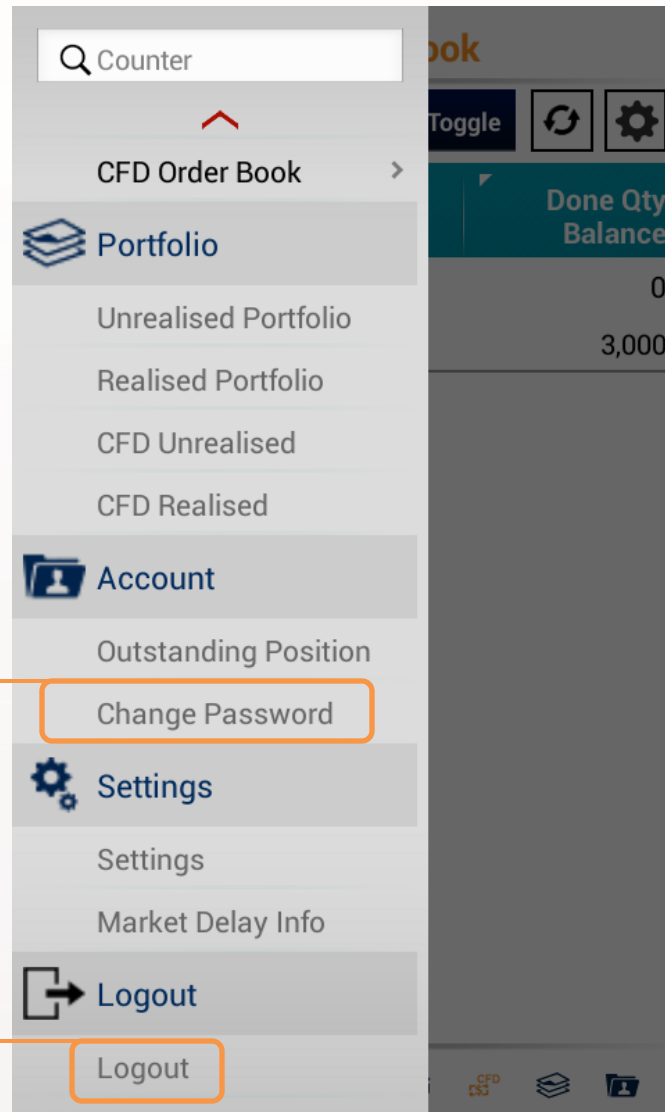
Counter

CFD Order Book

Portfolio

Unrealised Portfolio

Realised Portfolio

CFD Unrealised

CFD Realised

Account

Outstanding Position

Change Password

Settings

Settings

Market Delay Info

Logout

Logout

ook

Toggle

Done Qty
Balance

0

3,000

CFD